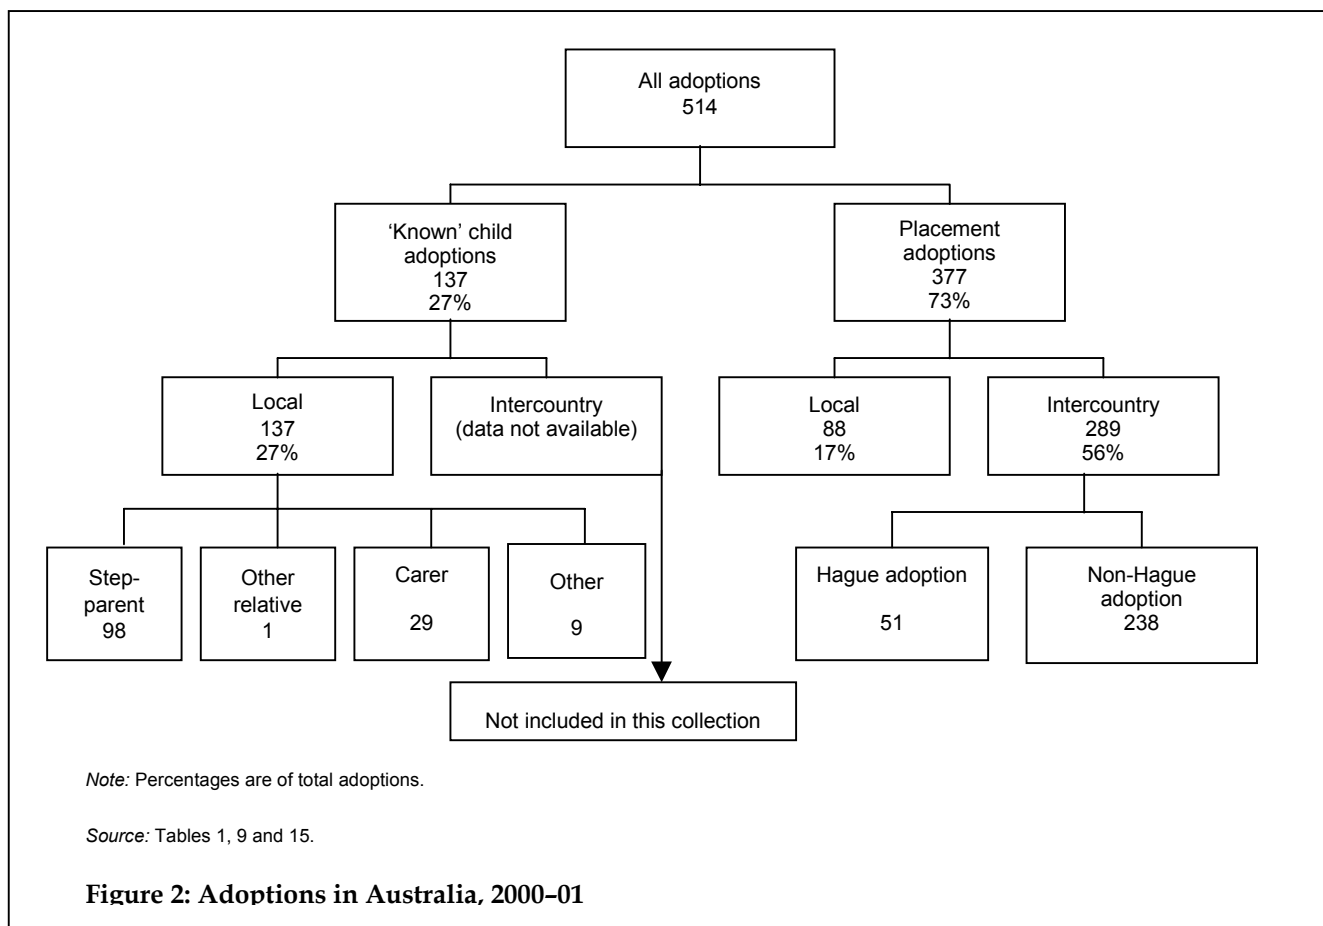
All adoptions
514

'Known' child adoptions
137
27%

Placement adoptions
377
73%

Local
137
27%

Intercountry
(data not available)

Local
88
17%

Intercountry
289
56%

Step-parent
98

Other relative
1

Carer
29

Other
9

Hague adoption
51

Non-Hague adoption
238

Not included in this collection

*Note:* Percentages are of total adoptions.

*Source:* Tables 1, 9 and 15.

**Figure 2: Adoptions in Australia, 2000–01**